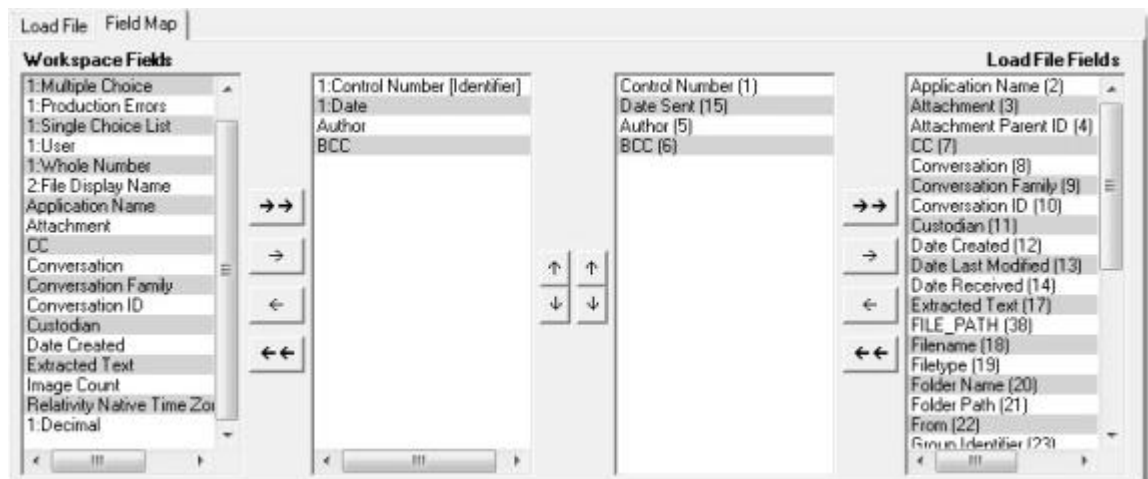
Load File Field Map

Workspace Fields

1:Multiple Choice
1:Production Errors
1:Single Choice List
1:User
1:Whole Number
2:File Display Name
Application Name
Attachment
CC
Conversation
Conversation Family
Conversation ID
Custodian
Date Created
Extracted Text
Image Count
Relativity Native Time Zo
1:Decimal

→→
→
←
←←

1:Control Number [Identifier]
1:Date
Author
BCC

↑ ↑
↓ ↓

Control Number (1)
Date Sent (15)
Author (5)
BCC (6)

→→
→
←
←←

Load File Fields

Application Name (2)
Attachment (3)
Attachment Parent ID (4)
CC (7)
Conversation (8)
Conversation Family (9)
Conversation ID (10)
Custodian (11)
Date Created (12)
Date Last Modified (13)
Date Received (14)
Extracted Text (17)
FILE_PATH (38)
Filename (18)
Filetype (19)
Folder Name (20)
Folder Path (21)
From (22)
Group Identifier (23)